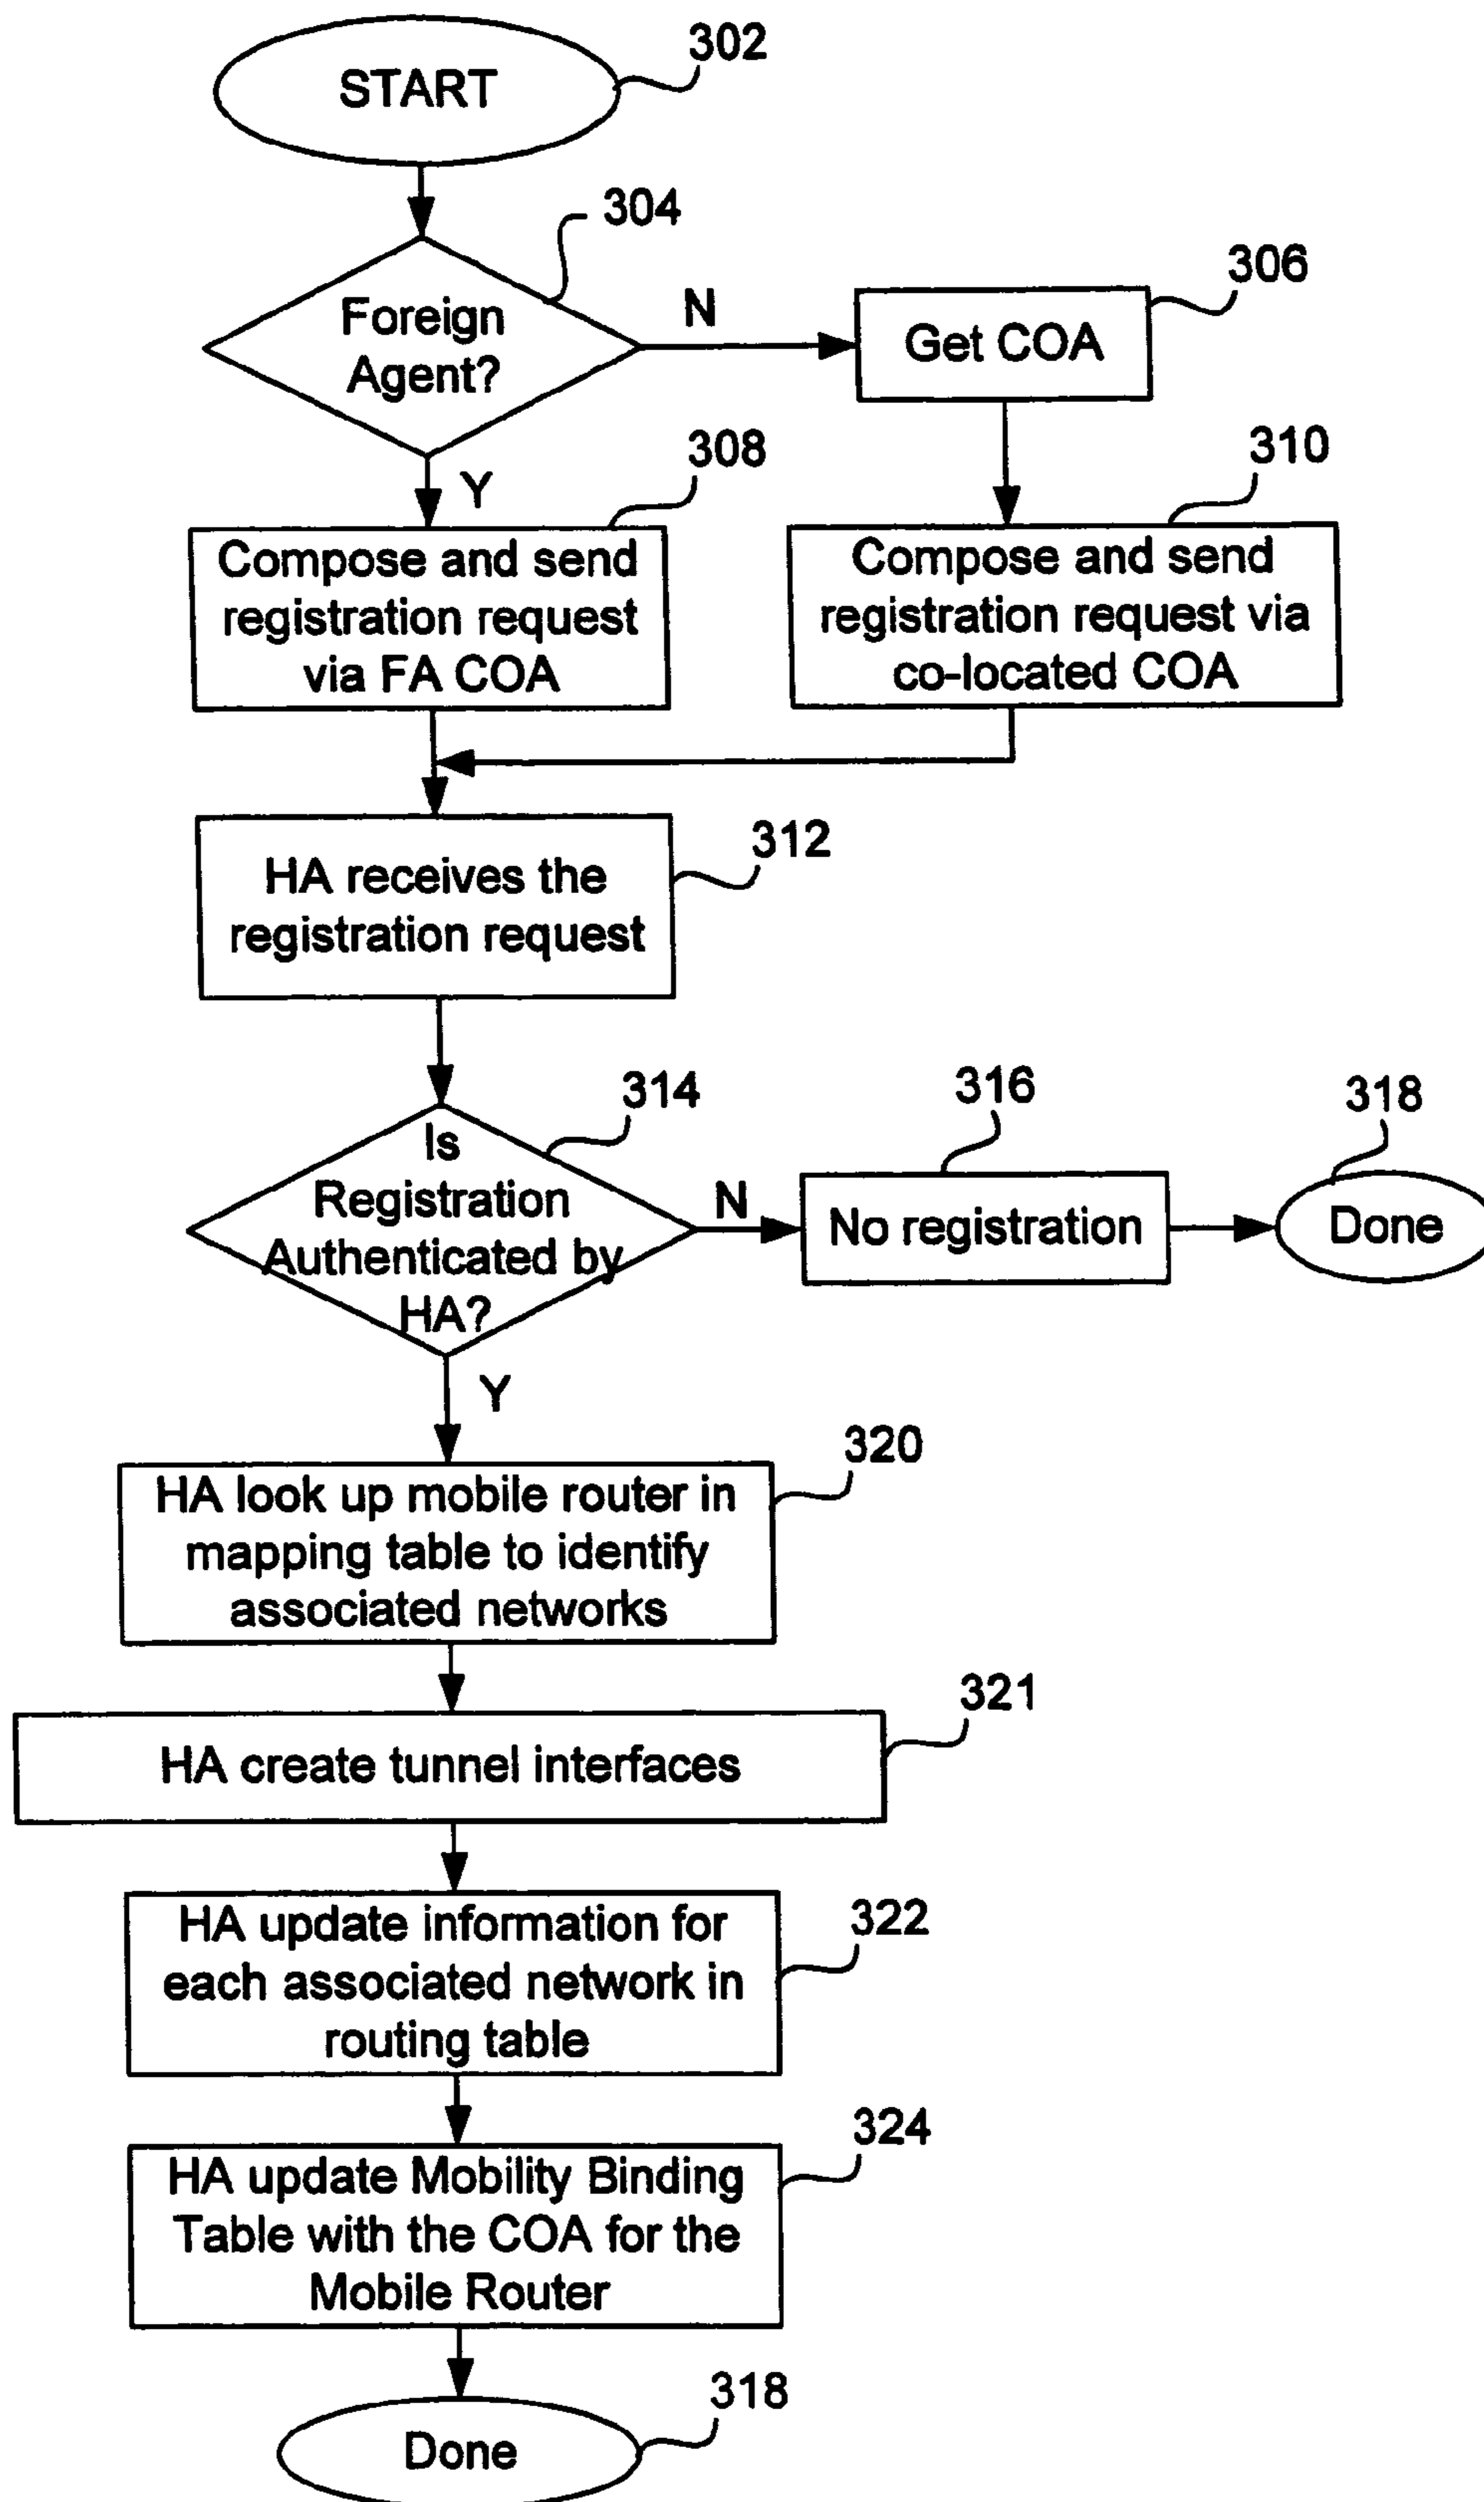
START
302

Foreign Agent?
304

N

Get COA
306

Y

Compose and send registration request via FA COA
308

Compose and send registration request via co-located COA
310

HA receives the registration request
312

Is Registration Authenticated by HA?
314

N

No registration
316

Done
318

Y

HA look up mobile router in mapping table to identify associated networks
320

HA create tunnel interfaces
321

HA update information for each associated network in routing table
322

HA update Mobility Binding Table with the COA for the Mobile Router
324

Done
318